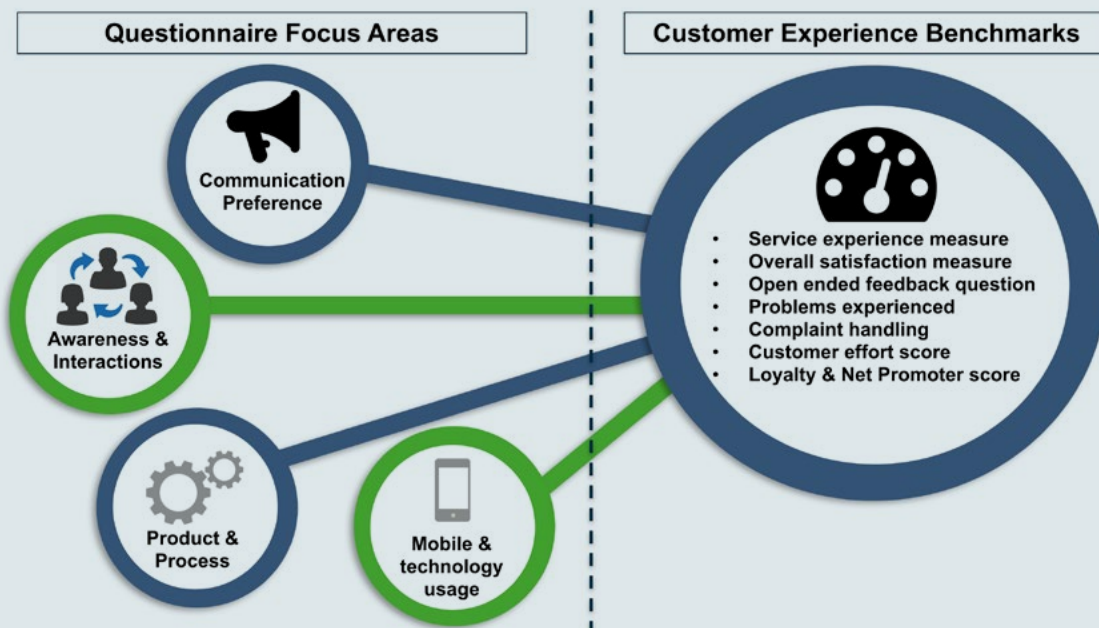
Questionnaire Focus Areas

Customer Experience Benchmarks

Communication Preference

Awareness & Interactions

Product & Process

Mobile & technology usage

- Service experience measure
- Overall satisfaction measure
- Open ended feedback question
- Problems experienced
- Complaint handling
- Customer effort score
- Loyalty & Net Promoter score